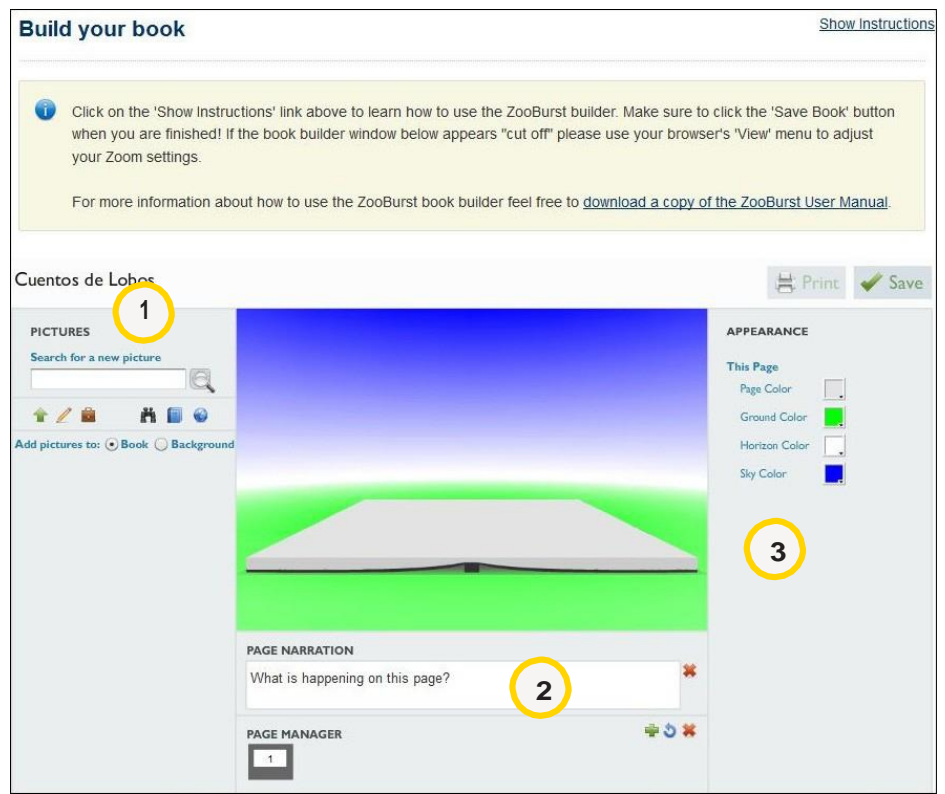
Build your book

Show Instructions

Click on the 'Show Instructions' link above to learn how to use the ZooBurst builder. Make sure to click the 'Save Book' button when you are finished! If the book builder window below appears "cut off" please use your browser's 'View' menu to adjust your Zoom settings.

For more information about how to use the ZooBurst book builder feel free to download a copy of the ZooBurst User Manual.

Cuentos de Lobos

1

Print Save

PICTURES

Search for a new picture

Add pictures to: Book Background

APPEARANCE

This Page

Page Color

Ground Color

Horizon Color

Sky Color

3

PAGE NARRATION

What is happening on this page?

2

PAGE MANAGER

1